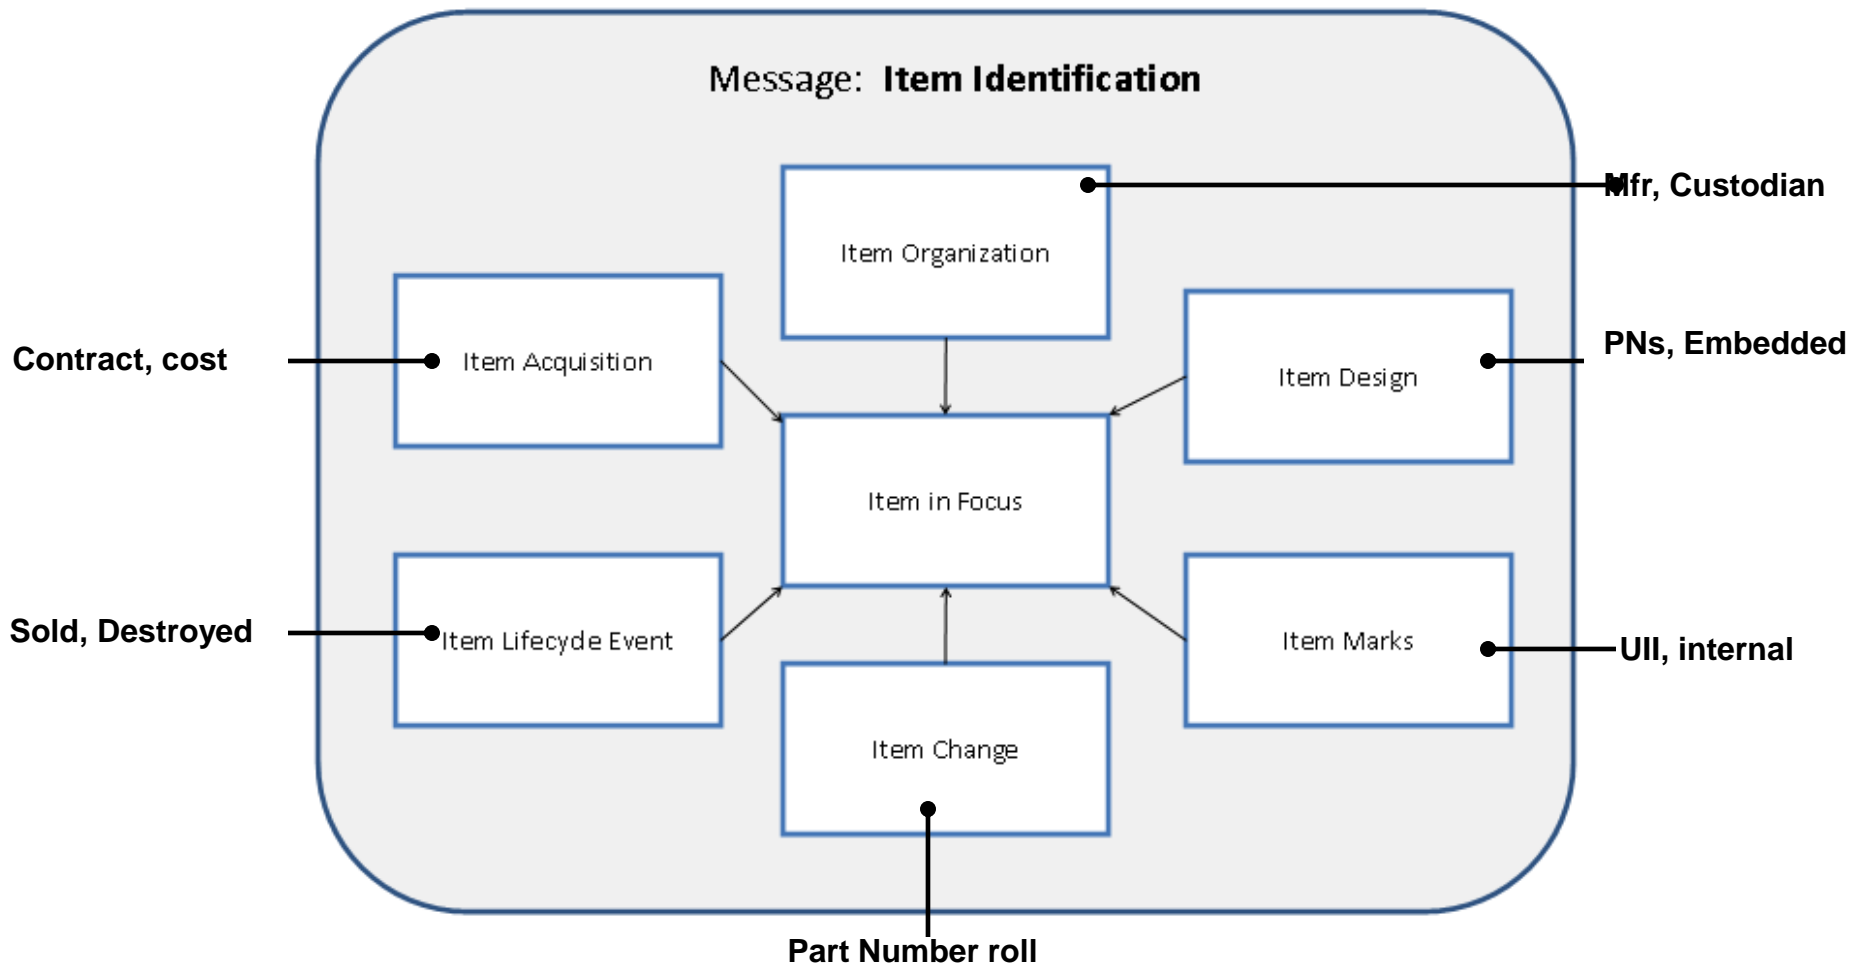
Message: **Item Identification**

Item Organization

Mfr, Custodian

Contract, cost

Item Acquisition

Item Design

PNs, Embedded

Item in Focus

Sold, Destroyed

Item Lifecycle Event

Item Marks

UII, internal

Item Change

Part Number roll